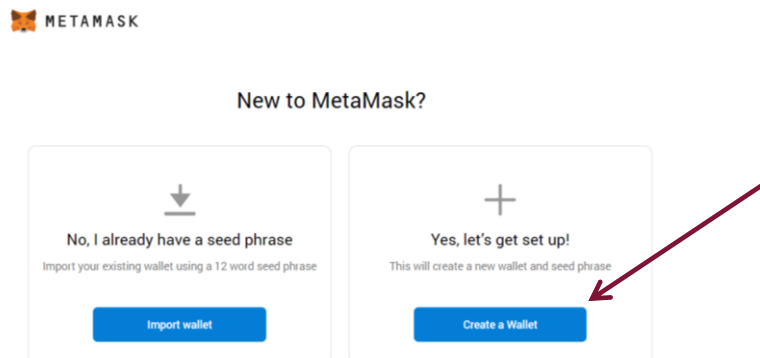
METAMASK

New to MetaMask?

No, I already have a seed phrase

Import your existing wallet using a 12 word seed phrase

Import wallet

Yes, let's get set up!

This will create a new wallet and seed phrase

Create a Wallet